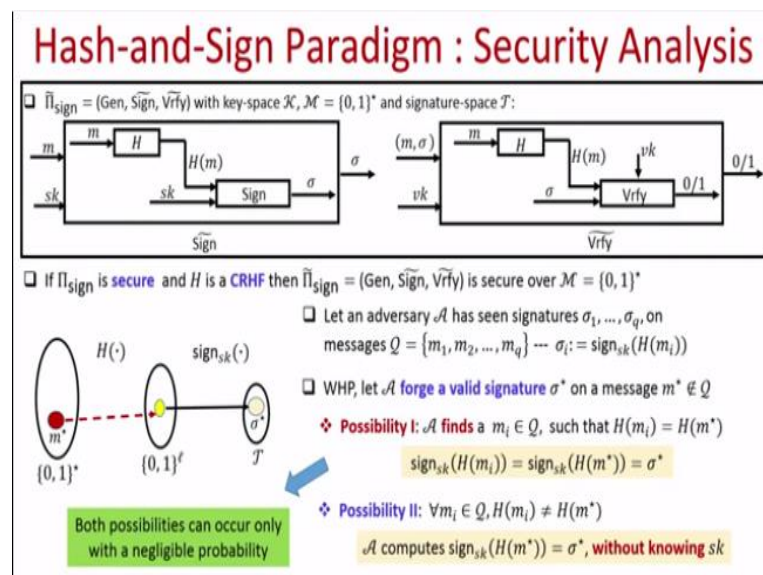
Hash-and-Sign Paradigm : Security Analysis

❑ $\widetilde{\Pi}_{\text{sign}}$ = (Gen, $\widetilde{\text{Sign}}$, $\widetilde{\text{Vrfy}}$) with key-space $\mathcal{K}$, $\mathcal{M} = \{0,1\}^*$ and signature-space $\mathcal{T}$:

$m$ $m$ $H$ $H(m)$ $sk$ $sk$ Sign $\sigma$ $\sigma$ $\widetilde{\text{Sign}}$

$(m, \sigma)$ $m$ $H$ $H(m)$ $vk$ $vk$ $\sigma$ Vrfy $0/1$ $0/1$ $\widetilde{\text{Vrfy}}$

❑ If $\Pi_{\text{sign}}$ is secure and $H$ is a CRHF then $\widetilde{\Pi}_{\text{sign}}$ = (Gen, $\widetilde{\text{Sign}}$, $\widetilde{\text{Vrfy}}$) is secure over $\mathcal{M} = \{0,1\}^*$

$H(\cdot)$ $\text{sign}_{sk}(\cdot)$ $m^*$ $\sigma^*$ $\{0,1\}^*$ $\{0,1\}^\ell$ $\mathcal{T}$

❑ Let an adversary $\mathcal{A}$ has seen signatures $\sigma_1, \ldots, \sigma_q$, on messages $Q = \{m_1, m_2, \ldots, m_q\}$ --- $\sigma_i := \text{sign}_{sk}(H(m_i))$

❑ WHP, let $\mathcal{A}$ forge a valid signature $\sigma^*$ on a message $m^* \notin Q$

❖ Possibility I: $\mathcal{A}$ finds a $m_i \in Q$, such that $H(m_i) = H(m^*)$

$\text{sign}_{sk}(H(m_i)) = \text{sign}_{sk}(H(m^*)) = \sigma^*$

❖ Possibility II: $\forall m_i \in Q, H(m_i) \neq H(m^*)$

$\mathcal{A}$ computes $\text{sign}_{sk}(H(m^*)) = \sigma^*$, without knowing $sk$

Both possibilities can occur only with a negligible probability